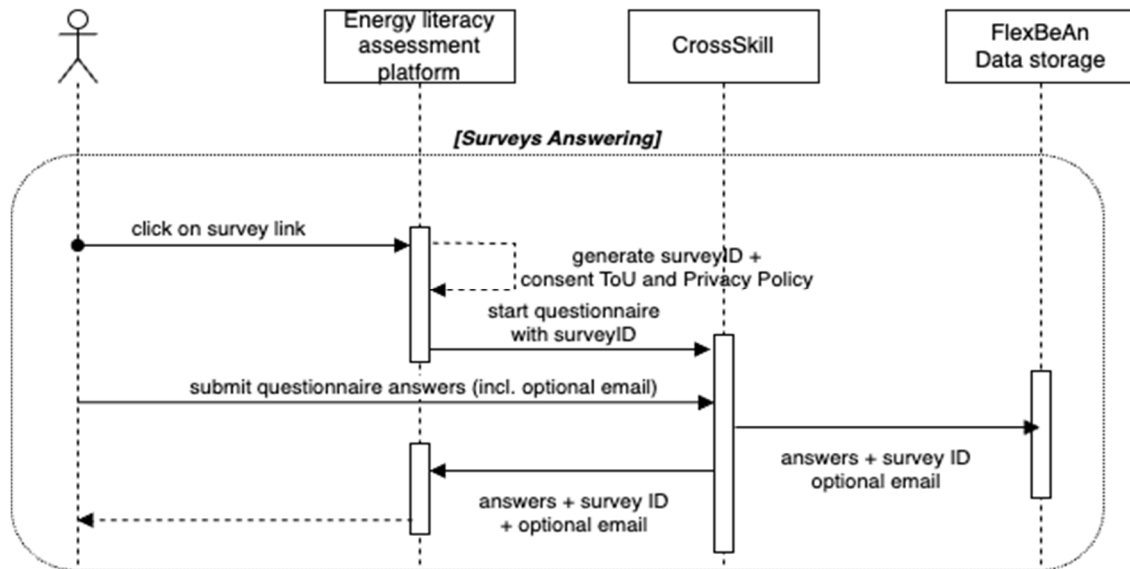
Energy literacy assessment platform

CrossSkill

FlexBeAn Data storage

[Surveys Answering]

click on survey link

generate surveyID + consent ToU and Privacy Policy

start questionnaire with surveyID

submit questionnaire answers (incl. optional email)

answers + survey ID optional email

answers + survey ID + optional email